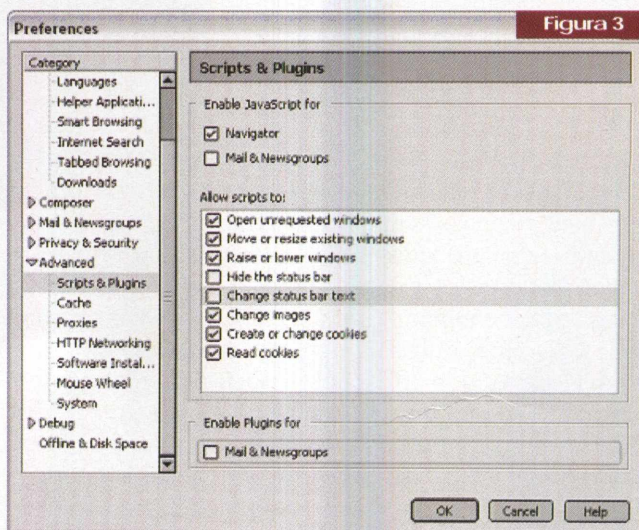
Preferences

Figura 3

Category
Languages
Helper Applicati...
Smart Browsing
Internet Search
Tabbed Browsing
Downloads
Composer
Mail & Newsgroups
Privacy & Security
Advanced
Scripts & Plugins
Cache
Proxies
HTTP Networking
Software Instal...
Mouse Wheel
System
Debug
Offline & Disk Space

Scripts & Plugins

Enable JavaScript for
Navigator
Mail & Newsgroups

Allow scripts to:
Open unrequested windows
Move or resize existing windows
Raise or lower windows
Hide the status bar
Change status bar text
Change images
Create or change cookies
Read cookies

Enable Plugins for
Mail & Newsgroups

OK
Cancel
Help